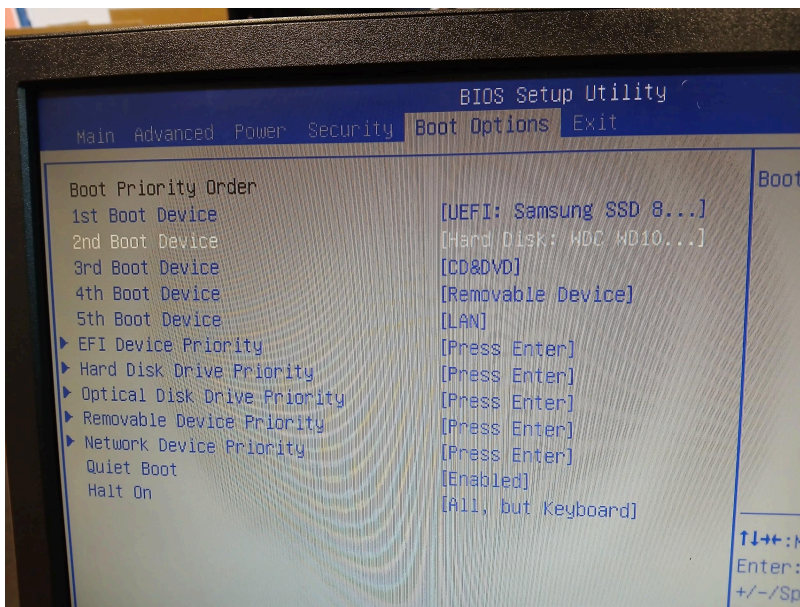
BIOS Setup Utility

Main Advanced Power Security Boot Options Exit

Boot Priority Order
1st Boot Device [UEFI: Samsung SSD 8...]
2nd Boot Device [Hard Disk: WDC WD10...]
3rd Boot Device [CD&DVD]
4th Boot Device [Removable Device]
5th Boot Device [LAN]
▶ EFI Device Priority [Press Enter]
▶ Hard Disk Drive Priority [Press Enter]
▶ Optical Disk Drive Priority [Press Enter]
▶ Removable Device Priority [Press Enter]
▶ Network Device Priority [Press Enter]
Quiet Boot [Enabled]
Halt On [All, but Keyboard]

Boot

↑↓→←:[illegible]
Enter:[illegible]
+/-/Sp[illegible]